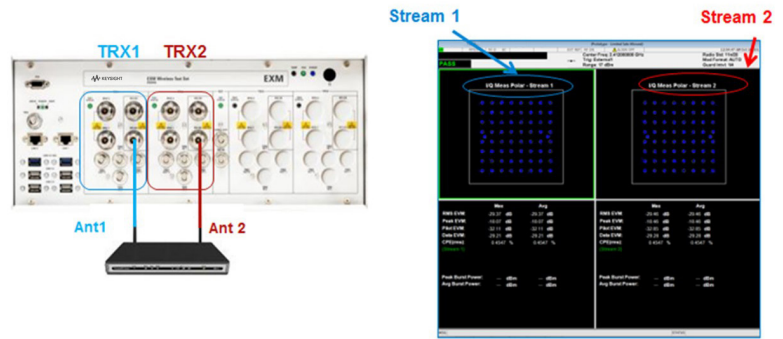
TRX1 TRX2

KEYSIGHT

EXM Wireless Test Set

EXM

Ant1

Ant 2

Stream 1

Stream 2

PASS

I/Q Meas Polar - Stream 1

I/Q Meas Polar - Stream 2

| | Max | Avg |
|---|---|---|
| RMS EVM | -29.37 dB | -29.37 dB |
| Peak EVM | -18.07 dB | -18.07 dB |
| Pilot EVM | -32.11 dB | -32.11 dB |
| Data EVM | -29.21 dB | -29.21 dB |
| CPE(rms) | 0.4347 % | 0.4347 % |

| | Max | Avg |
|---|---|---|
| RMS EVM | -29.46 dB | -29.46 dB |
| Peak EVM | -18.46 dB | -18.46 dB |
| Pilot EVM | -32.65 dB | -32.65 dB |
| Data EVM | -29.29 dB | -29.29 dB |
| CPE(rms) | 0.4347 % | 0.4347 % |

Peak Burst Power: --- dBm --- dBm
Avg Burst Power: --- dBm --- dBm

Peak Burst Power: --- dBm --- dBm
Avg Burst Power: --- dBm --- dBm